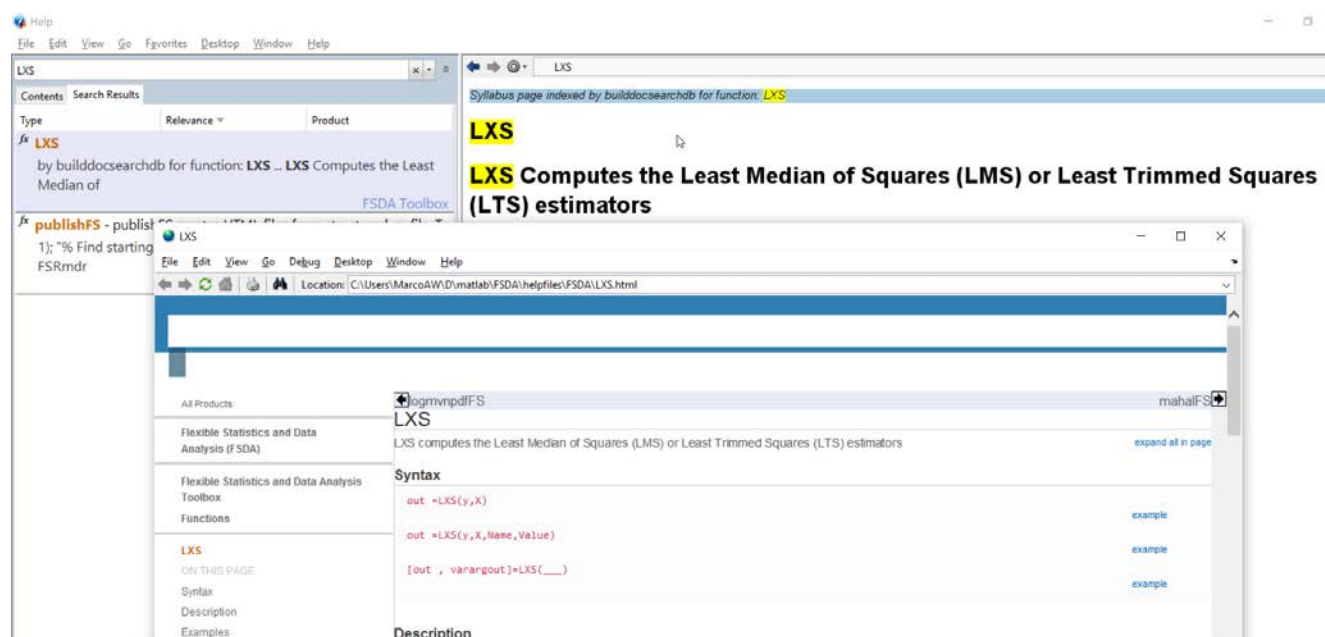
Help

File Edit View Go Favorites Desktop Window Help

LXS

Contents Search Results

| Type | Relevance | Product |
|---|---|---|

$f^x$ LXS

by builddocsearchdb for function: LXS ... LXS Computes the Least Median of

FSDA Toolbox

$f^x$ publishFS - publish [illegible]

1); "% Find starting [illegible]

FSRmdr

LXS

Syllabus page indexed by builddocsearchdb for function: LXS

LXS

LXS Computes the Least Median of Squares (LMS) or Least Trimmed Squares (LTS) estimators

LXS

File Edit View Go Debug Desktop Window Help

Location: C:\Users\MarcoAW\D\matlab\FSDA\helpfiles\FSDA\LXS.html

All Products

Flexible Statistics and Data Analysis (FSDA)

Flexible Statistics and Data Analysis Toolbox

Functions

LXS

ON THIS PAGE

Syntax

Description

Examples

logmvnpdfFS

mahalFS

LXS

LXS computes the Least Median of Squares (LMS) or Least Trimmed Squares (LTS) estimators

expand all in page

Syntax

out =LXS(y,X)

example

out =LXS(y,X,Name,Value)

example

[out , varargout]=LXS(___)

example

Description